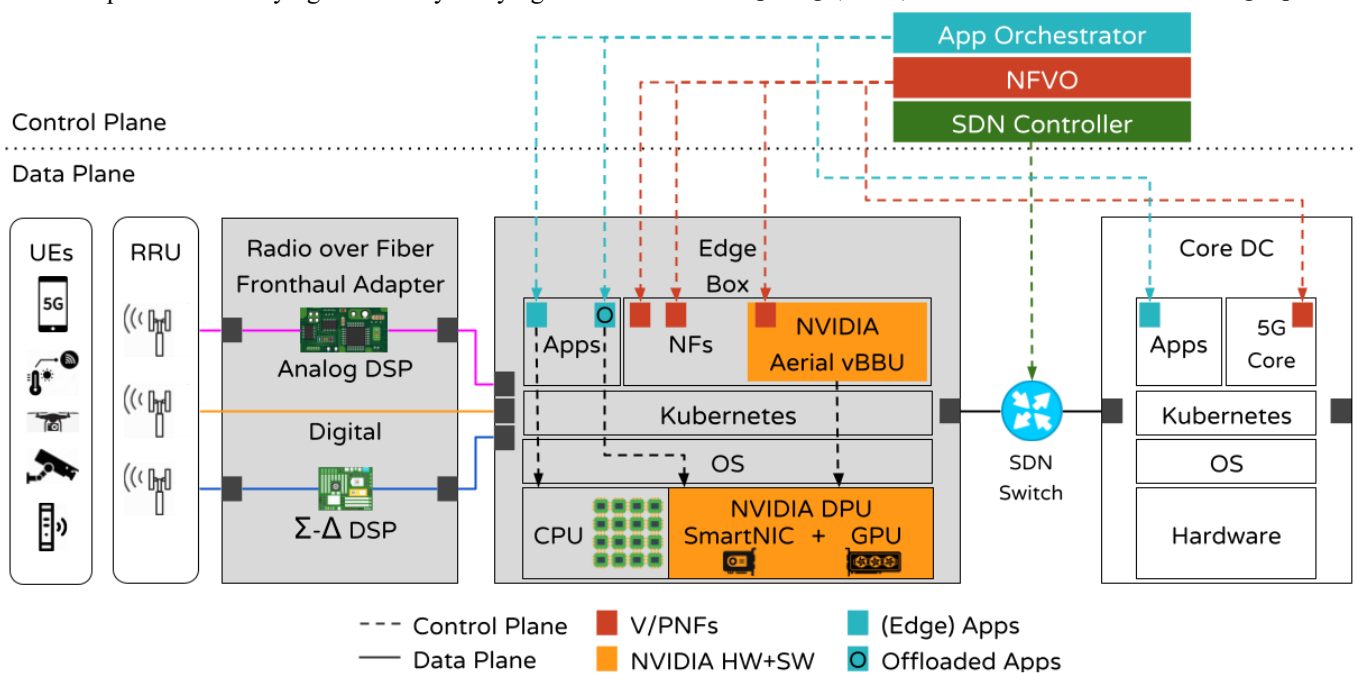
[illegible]

App Orchestrator
NFVO
SDN Controller

Control Plane
Data Plane

UEs
5G

RRU

Radio over Fiber Fronthaul Adapter
Analog DSP
Digital
Σ-Δ DSP

Edge Box
O
Apps
NFs
NVIDIA Aerial vBBU
Kubernetes
OS
CPU
NVIDIA DPU
SmartNIC + GPU

SDN Switch

Core DC
Apps
5G Core
Kubernetes
OS
Hardware

Control Plane
Data Plane
V/PNFs
NVIDIA HW+SW
(Edge) Apps
O Offloaded Apps